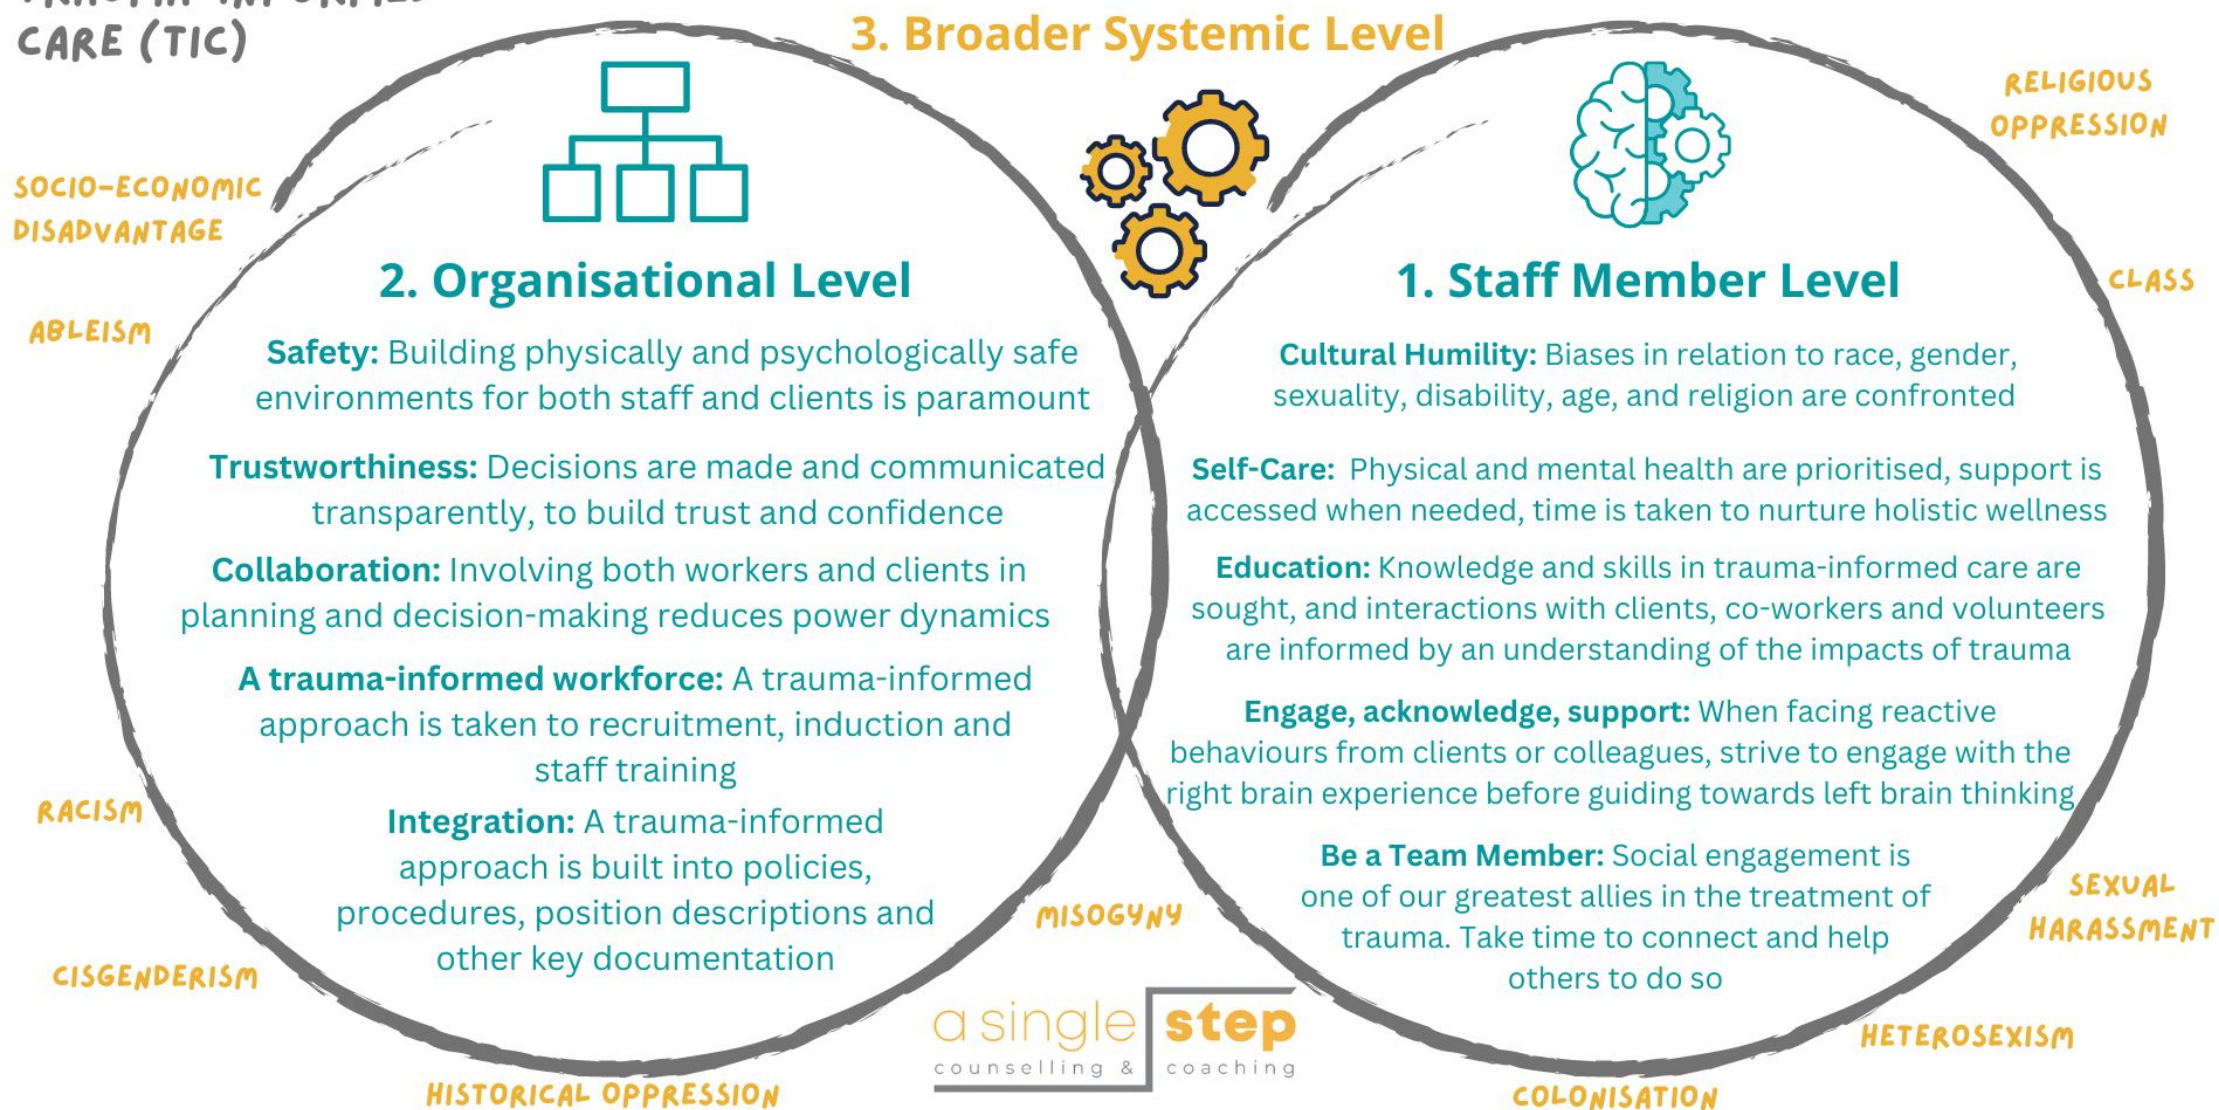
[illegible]
CARE (TIC)

3. Broader Systemic Level

SOCIO-ECONOMIC DISADVANTAGE

ABLEISM

RACISM

CISGENDERISM

HISTORICAL OPPRESSION

MISOGYNY

COLONISATION

HETEROSEXISM

SEXUAL HARASSMENT

CLASS

RELIGIOUS OPPRESSION

2. Organisational Level

**Safety:** Building physically and psychologically safe environments for both staff and clients is paramount

**Trustworthiness:** Decisions are made and communicated transparently, to build trust and confidence

**Collaboration:** Involving both workers and clients in planning and decision-making reduces power dynamics

**A trauma-informed workforce:** A trauma-informed approach is taken to recruitment, induction and staff training

**Integration:** A trauma-informed approach is built into policies, procedures, position descriptions and other key documentation

1. Staff Member Level

**Cultural Humility:** Biases in relation to race, gender, sexuality, disability, age, and religion are confronted

**Self-Care:** Physical and mental health are prioritised, support is accessed when needed, time is taken to nurture holistic wellness

**Education:** Knowledge and skills in trauma-informed care are sought, and interactions with clients, co-workers and volunteers are informed by an understanding of the impacts of trauma

**Engage, acknowledge, support:** When facing reactive behaviours from clients or colleagues, strive to engage with the right brain experience before guiding towards left brain thinking

**Be a Team Member:** Social engagement is one of our greatest allies in the treatment of trauma. Take time to connect and help others to do so

a single step
counselling & coaching